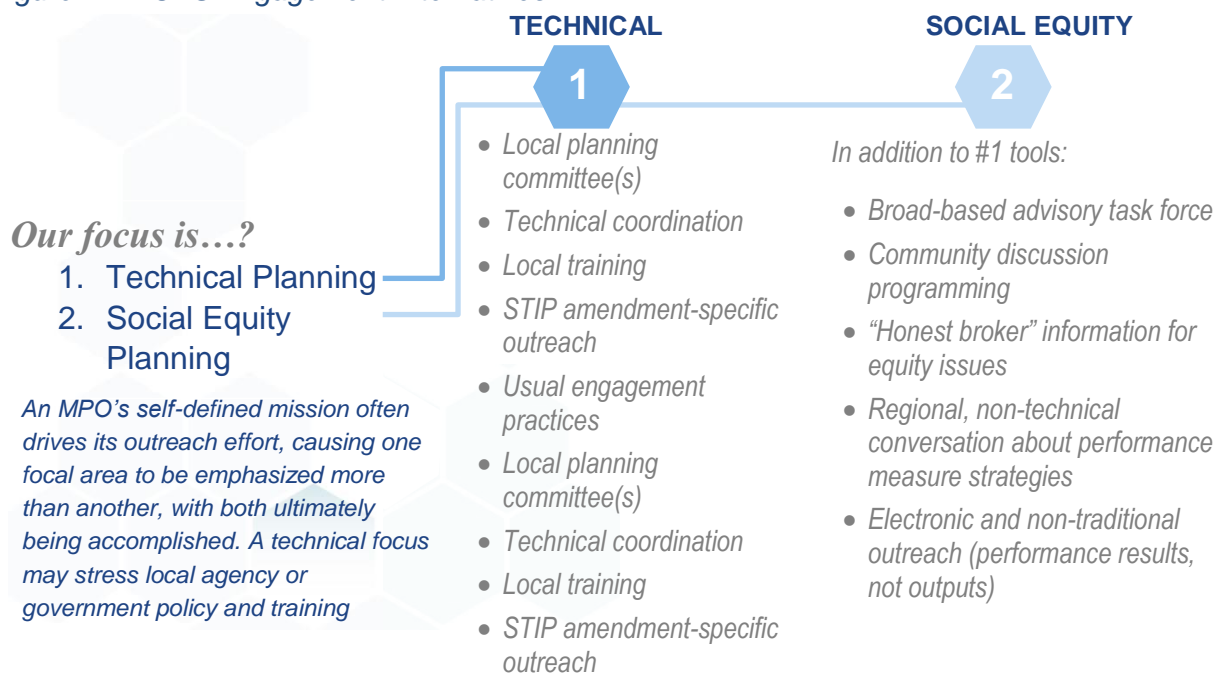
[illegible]

TECHNICAL

SOCIAL EQUITY

1

2

Our focus is…?

1. Technical Planning
2. Social Equity Planning

An MPO's self-defined mission often drives its outreach effort, causing one focal area to be emphasized more than another, with both ultimately being accomplished. A technical focus may stress local agency or government policy and training

- Local planning committee(s)
- Technical coordination
- Local training
- STIP amendment-specific outreach
- Usual engagement practices
- Local planning committee(s)
- Technical coordination
- Local training
- STIP amendment-specific outreach

In addition to #1 tools:

- Broad-based advisory task force
- Community discussion programming
- "Honest broker" information for equity issues
- Regional, non-technical conversation about performance measure strategies
- Electronic and non-traditional outreach (performance results, not outputs)